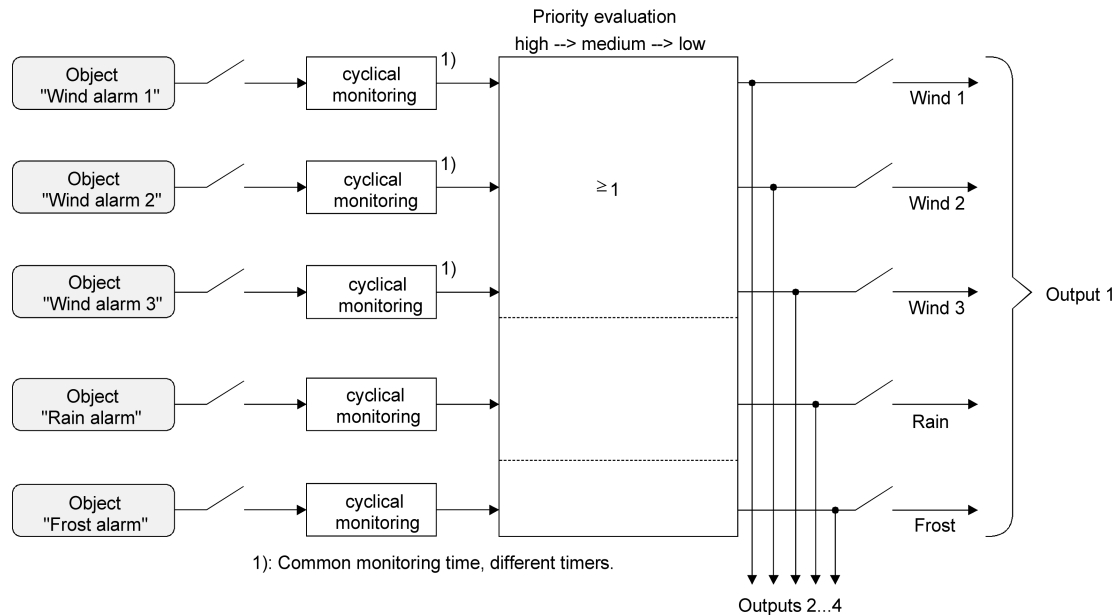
Priority evaluation
high --> medium --> low

Object "Wind alarm 1"
cyclical monitoring
1)

Object "Wind alarm 2"
cyclical monitoring
1)

Object "Wind alarm 3"
cyclical monitoring
1)

Object "Rain alarm"
cyclical monitoring

Object "Frost alarm"
cyclical monitoring

$\geq 1$

Wind 1
Wind 2
Wind 3
Rain
Frost

Output 1

1): Common monitoring time, different timers.

Outputs 2...4